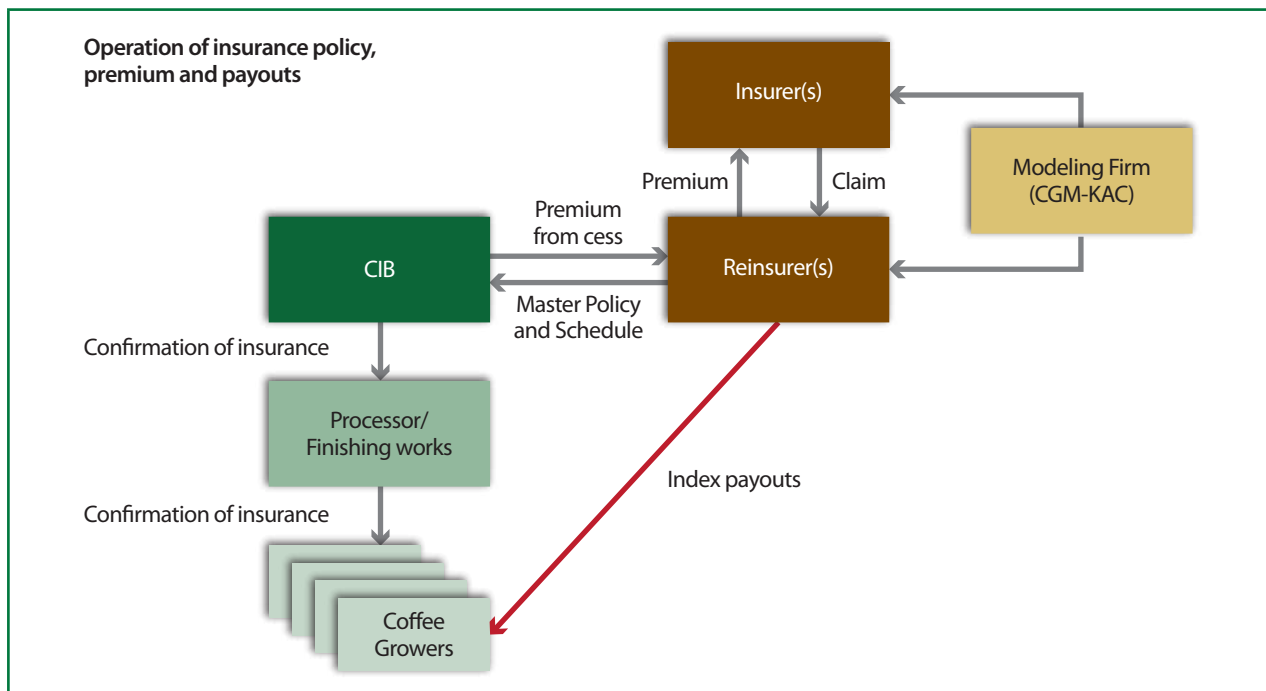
Operation of insurance policy, premium and payouts

Insurer(s)

Premium

Claim

Modeling Firm (CGM-KAC)

Premium from cess

CIB

Reinsurer(s)

Master Policy and Schedule

Confirmation of insurance

Processor/ Finishing works

Index payouts

Confirmation of insurance

Coffee Growers